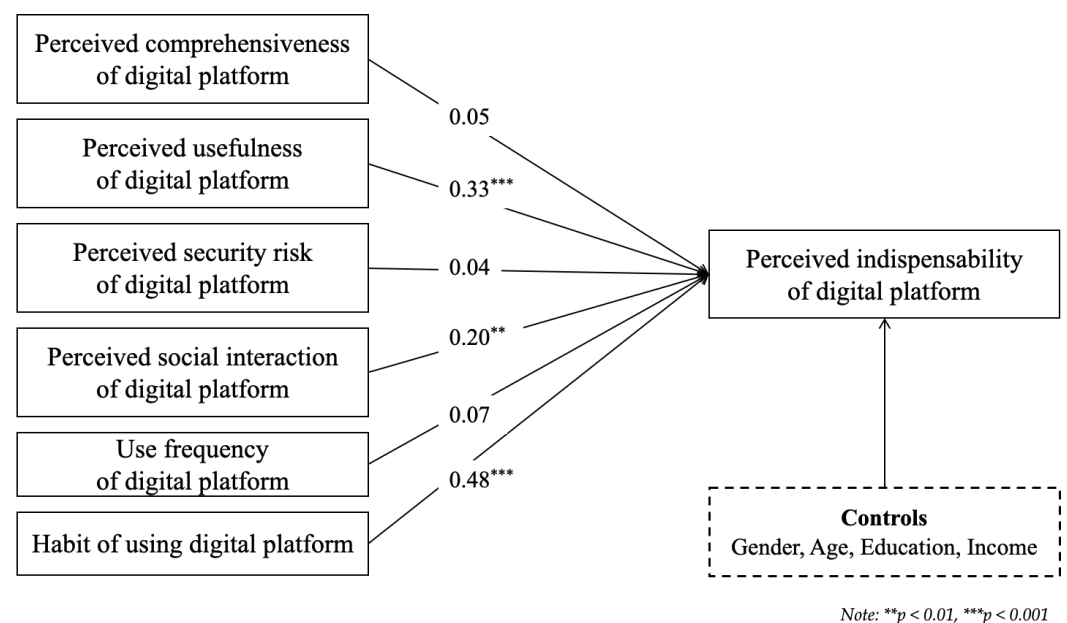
Perceived comprehensiveness of digital platform

0.05

Perceived usefulness of digital platform

$0.33^{***}$

Perceived security risk of digital platform

0.04

Perceived social interaction of digital platform

$0.20^{**}$

Use frequency of digital platform

0.07

Habit of using digital platform

$0.48^{***}$

Perceived indispensability of digital platform

**Controls**
Gender, Age, Education, Income

*Note: \*\*p < 0.01, \*\*\*p < 0.001*